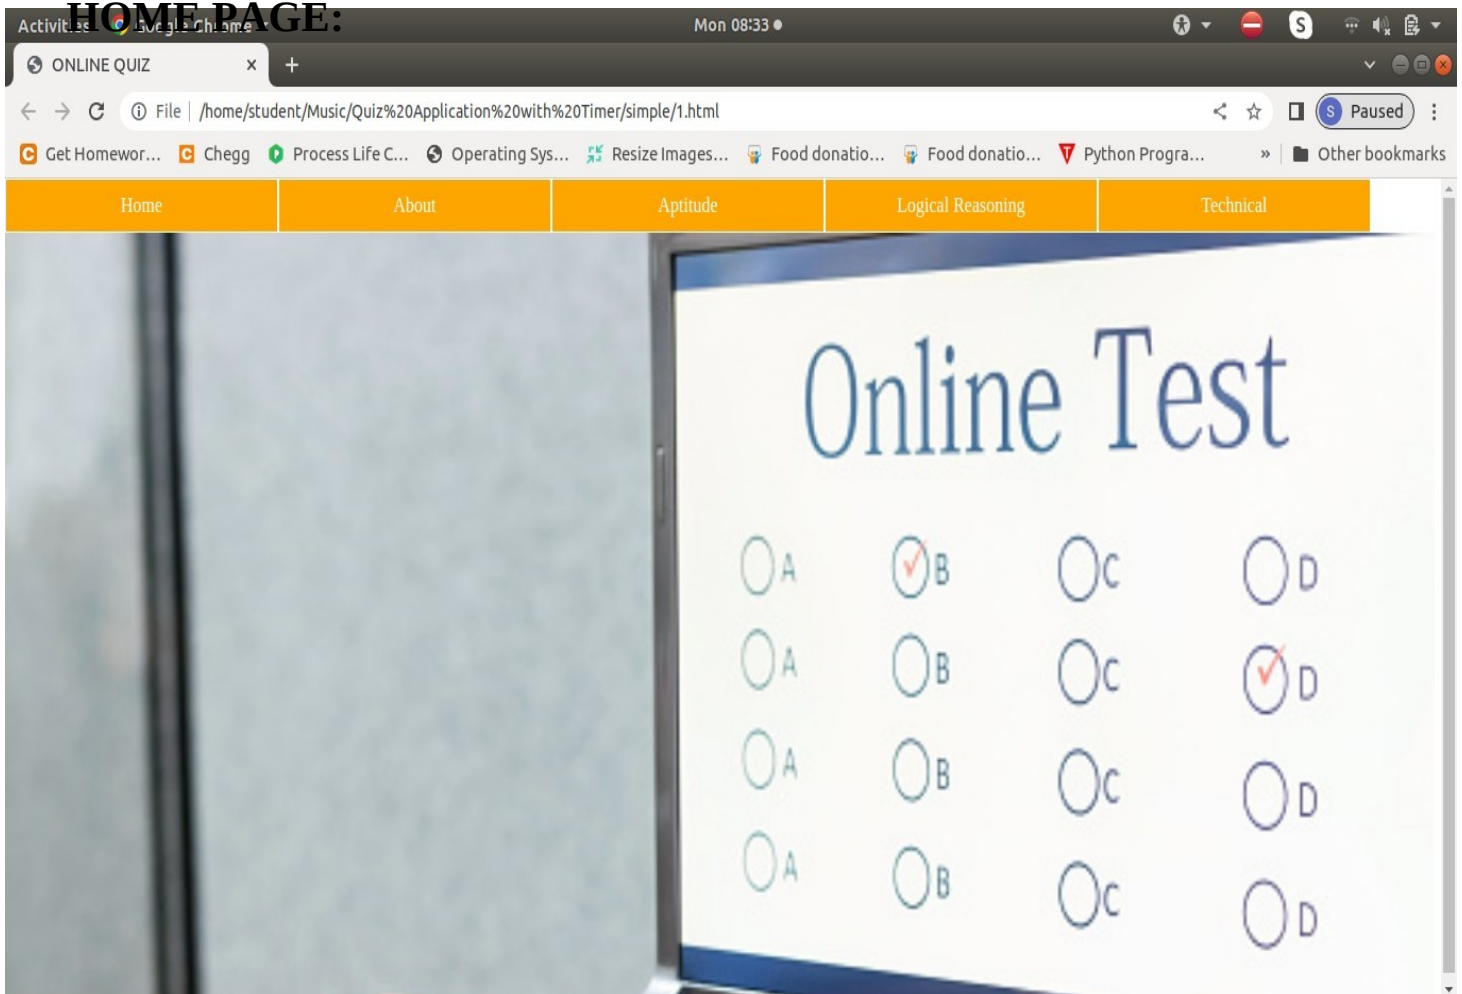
HOME PAGE:

Activities Google Chrome Mon 08:33 ●

ONLINE QUIZ ×

File | /home/student/Music/Quiz%20Application%20with%20Timer/simple/1.html

S Paused

Get Homewor... Chegg Process Life C... Operating Sys... Resize Images... Food donatio... Food donatio... Python Progra... » Other bookmarks

| Home | About | Aptitude | Logical Reasoning | Technical |
|---|---|---|---|---|

Online Test

A B C D
A B C D
A B C D
A B C D